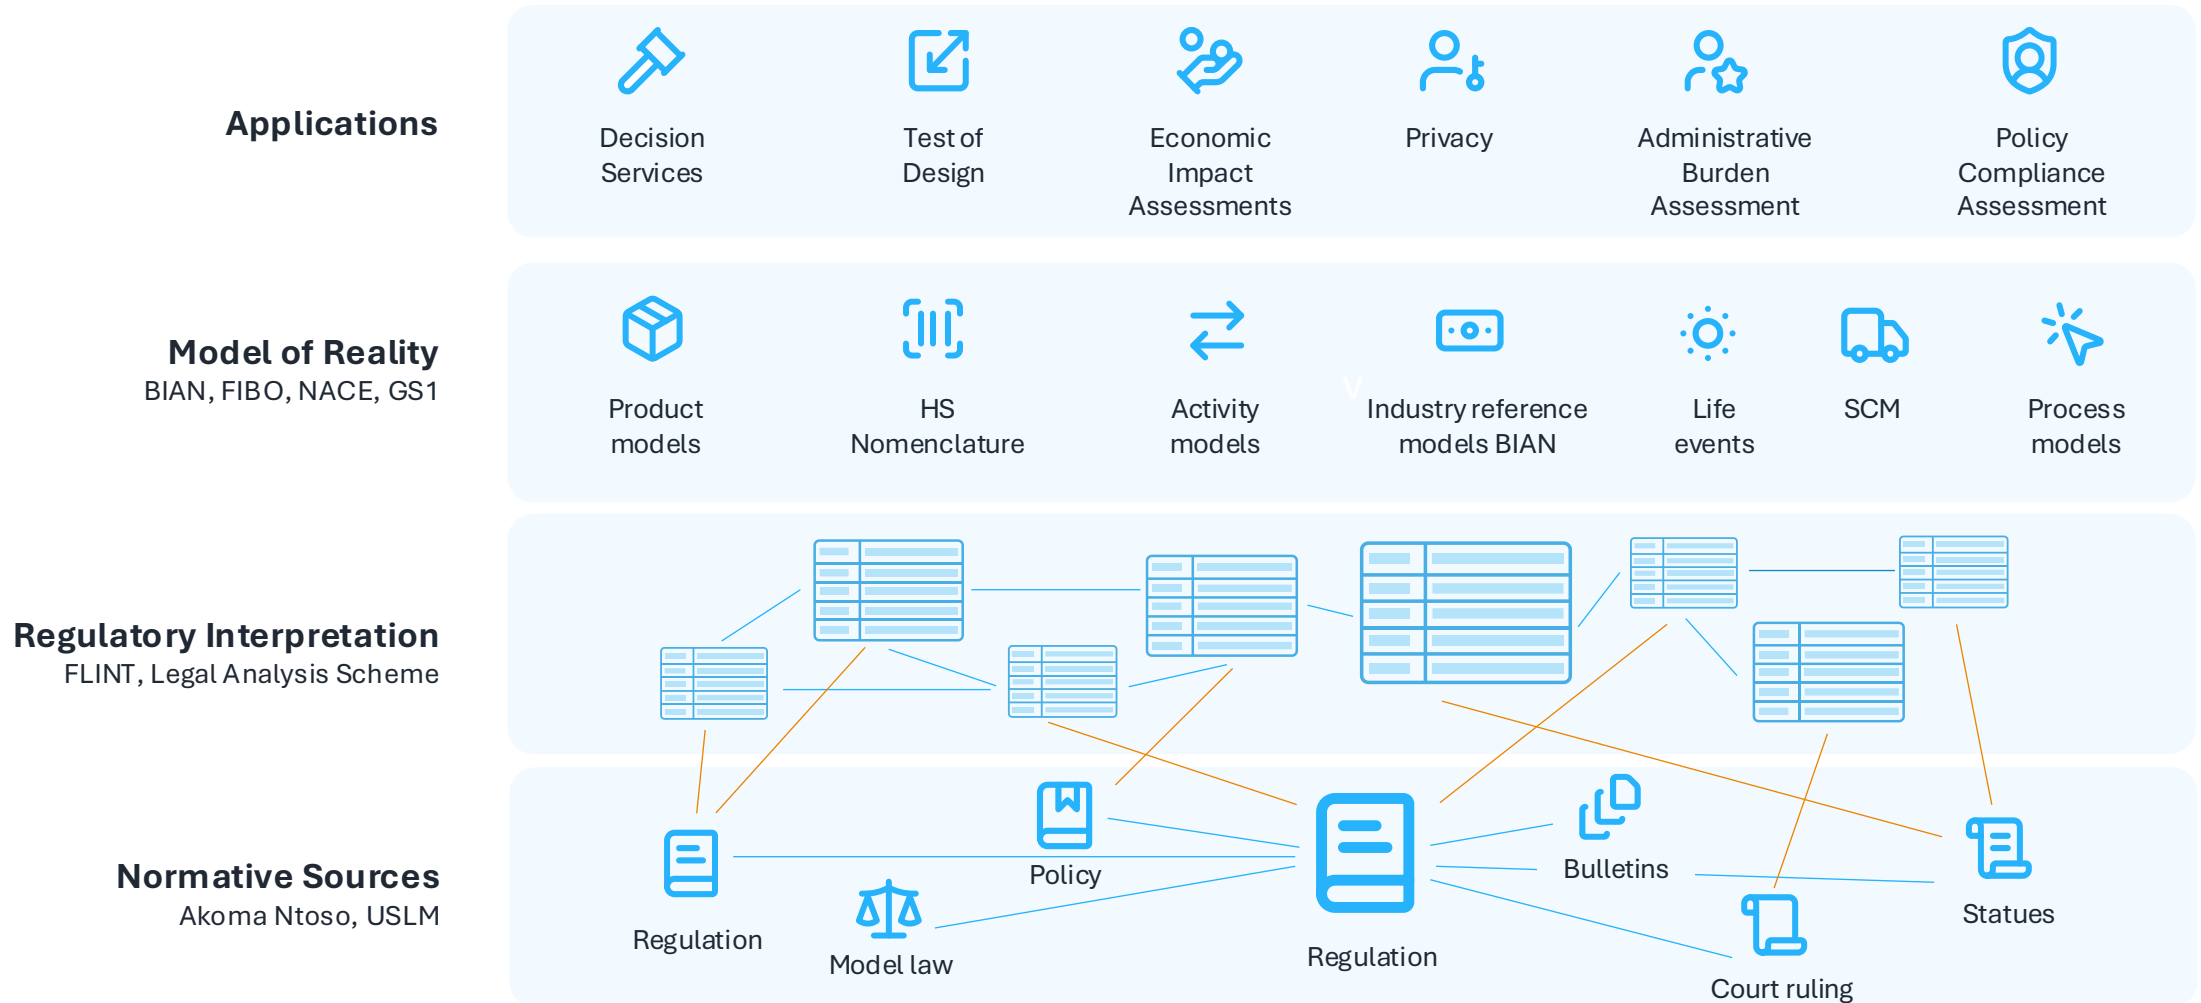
Applications

Decision Services

Test of Design

Economic Impact Assessments

Privacy

Administrative Burden Assessment

Policy Compliance Assessment

Model of Reality
BIAN, FIBO, NACE, GS1

Product models

HS Nomenclature

Activity models

Industry reference models BIAN

Life events

SCM

Process models

Regulatory Interpretation
FLINT, Legal Analysis Scheme

Normative Sources
Akoma Ntoso, USLM

Policy

Regulation

Model law

Regulation

Bulletins

Statues

Court ruling